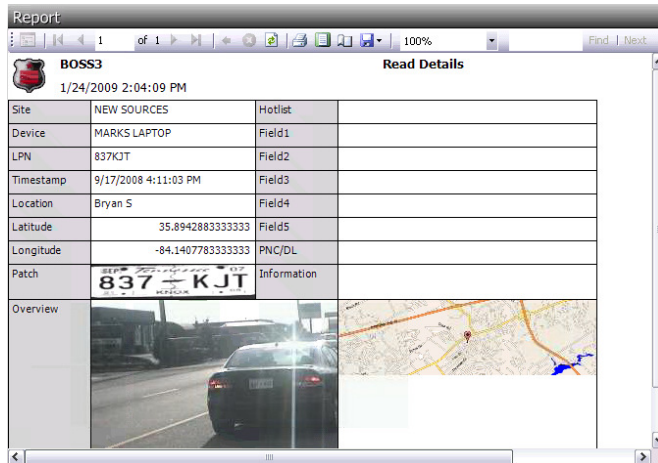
Report

1 of 1 100% Find | Next

BOSS3
1/24/2009 2:04:09 PM

Read Details

| Site | NEW SOURCES | Hotlist | |
|---|---|---|---|
| Device | MARKS LAPTOP | Field1 | |
| LPN | 837KJT | Field2 | |
| Timestamp | 9/17/2008 4:11:03 PM | Field3 | |
| Location | Bryan S | Field4 | |
| Latitude | 35.8942883333333 | Field5 | |
| Longitude | -84.1407783333333 | PNC/DL | |
| Patch | SEP Tennessee 07 837 KJT KNOX | Information | |
| Overview | | | |